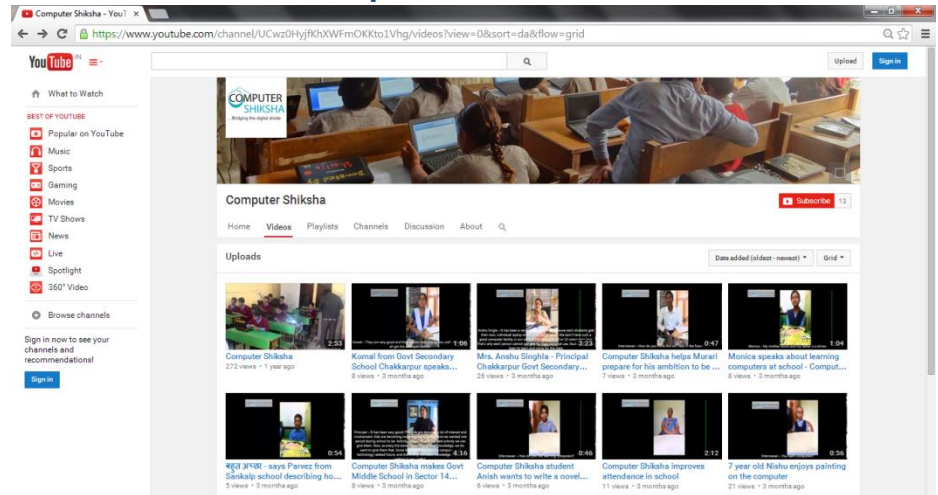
Computer Shiksha - YouT ×

https://www.youtube.com/channel/UCwz0HyjfKhXWFmOKKto1Vhg/videos?view=0&sort=da&flow=grid

YouTube IN

Upload Sign in

What to Watch

BEST OF YOUTUBE

Popular on YouTube

Music

Sports

Gaming

Movies

TV Shows

News

Live

Spotlight

360° Video

Browse channels

Sign in now to see your channels and recommendations!

Sign in

COMPUTER SHIKSHA
Bridging the digital divide

Computer Shiksha

Subscribe 13

Home Videos Playlists Channels Discussion About

Uploads

Date added (oldest - newest) Grid

2:53
Computer Shiksha
272 views • 1 year ago

1:06
Komal from Govt Secondary School Chakkarpur speaks...
8 views • 3 months ago

3:23
Mrs. Anshu Singhla - Principal Chakkarpur Govt Secondary...
26 views • 3 months ago

0:47
Computer Shiksha helps Murari prepare for his ambition to be ...
7 views • 3 months ago

1:04
Monica speaks about learning computers at school - Comput...
6 views • 3 months ago

0:54
बहुत अच्छा - says Parvez from Sankalp school describing ho...
5 views • 3 months ago

4:16
Computer Shiksha makes Govt Middle School in Sector 14...
8 views • 3 months ago

0:46
Computer Shiksha student Anish wants to write a novel...
6 views • 3 months ago

2:12
Computer Shiksha improves attendance in school
11 views • 3 months ago

0:36
7 year old Nishu enjoys painting on the computer
21 views • 3 months ago